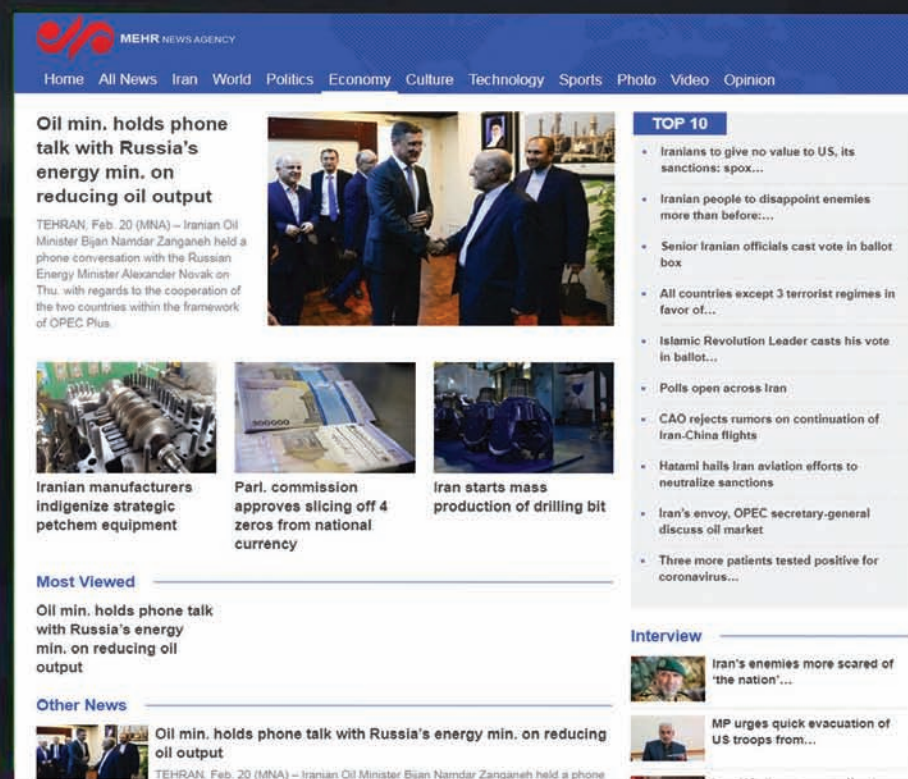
MEHR NEWS AGENCY

Home All News Iran World Politics Economy Culture Technology Sports Photo Video Opinion

Oil min. holds phone talk with Russia's energy min. on reducing oil output

TEHRAN, Feb. 20 (MNA) – Iranian Oil Minister Bijan Namdar Zanganeh held a phone conversation with the Russian Energy Minister Alexander Novak on Thu. with regards to the cooperation of the two countries within the framework of OPEC Plus.

TOP 10

- Iranians to give no value to US, its sanctions: spox...
- Iranian people to disappoint enemies more than before:...
- Senior Iranian officials cast vote in ballot box
- All countries except 3 terrorist regimes in favor of...
- Islamic Revolution Leader casts his vote in ballot...
- Polls open across Iran
- CAO rejects rumors on continuation of Iran-China flights
- Hatami hails Iran aviation efforts to neutralize sanctions
- Iran's envoy, OPEC secretary-general discuss oil market
- Three more patients tested positive for coronavirus...

Iranian manufacturers indigenize strategic petchem equipment

Parl. commission approves slicing off 4 zeros from national currency

Iran starts mass production of drilling bit

Most Viewed

Oil min. holds phone talk with Russia's energy min. on reducing oil output

Other News

Oil min. holds phone talk with Russia's energy min. on reducing oil output

TEHRAN, Feb. 20 (MNA) – Iranian Oil Minister Bijan Namdar Zanganeh held a phone

Interview

Iran's enemies more scared of 'the nation'...

MP urges quick evacuation of US troops from...